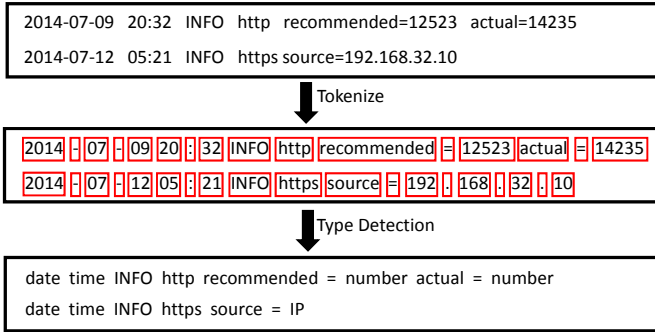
2014-07-09 20:32 INFO http recommended=12523 actual=14235
2014-07-12 05:21 INFO https source=192.168.32.10

Tokenize

2014 - 07 - 09 20 : 32 INFO http recommended = 12523 actual = 14235
2014 - 07 - 12 05 : 21 INFO https source = 192 . 168 . 32 . 10

Type Detection

date time INFO http recommended = number actual = number
date time INFO https source = IP